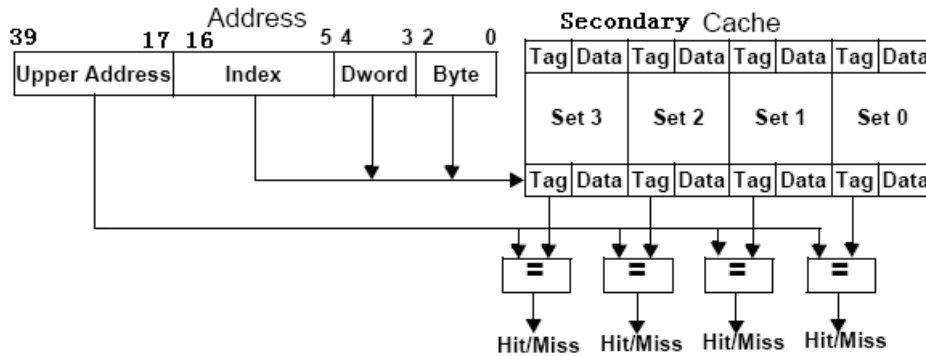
Address

39 17 16 5 4 3 2 0

| Upper Address | Index | Dword | Byte |
|---|---|---|---|

Secondary Cache

| Tag | Data | Tag | Data | Tag | Data | Tag | Data |
|---|---|---|---|---|---|---|---|
| Set 3 | | Set 2 | | Set 1 | | Set 0 | |
| Tag | Data | Tag | Data | Tag | Data | Tag | Data |

=

=

=

=

Hit/Miss Hit/Miss Hit/Miss Hit/Miss